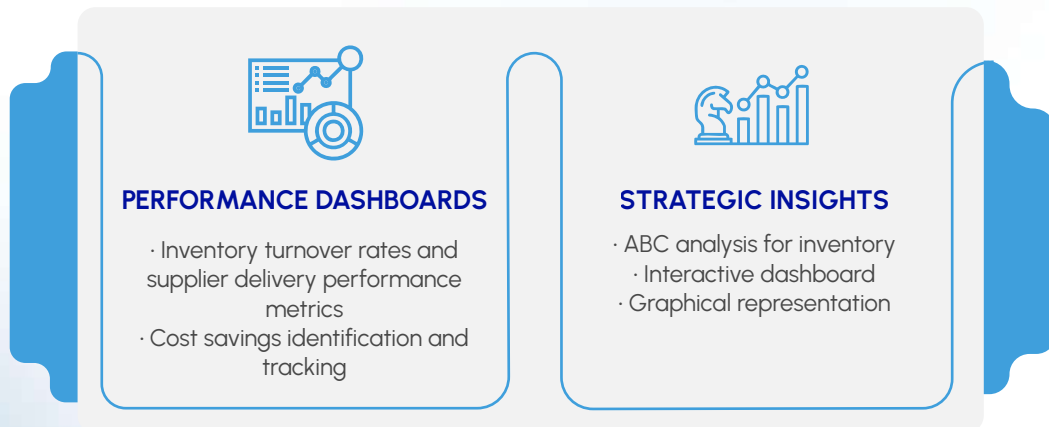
PERFORMANCE DASHBOARDS

· Inventory turnover rates and supplier delivery performance metrics
· Cost savings identification and tracking

STRATEGIC INSIGHTS

· ABC analysis for inventory
· Interactive dashboard
· Graphical representation